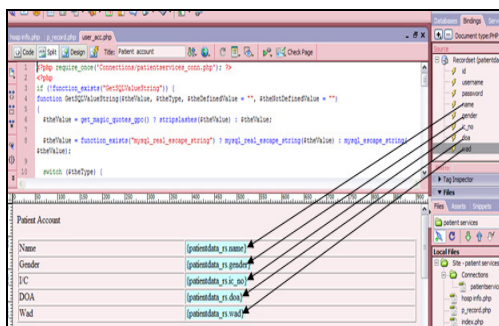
hosp info.php | p_record.php | user_acc.php

Code | Split | Design | Title: Patient account | Check Page

1 <?php require_once('Connections/patientservices_conn.php'); ?>
2 <?php
3 if (!function_exists("GetSQLValueString")) {
4 function GetSQLValueString($theValue, $theType, $theDefinedValue = "", $theNotDefinedValue = "")
5 {
6 $theValue = get_magic_quotes_gpc() ? stripslashes($theValue) : $theValue;
7
8 $theValue = function_exists("mysql_real_escape_string") ? mysql_real_escape_string($theValue) : mysql_escape_string($theValue);
9
10 switch ($theType) {

Patient Account

| Name | {patientdata_rs.name} |
|---|---|
| Gender | {patientdata_rs.gender} |
| I/C | {patientdata_rs.ic_no} |
| DOA | {patientdata_rs.doa} |
| Wad | {patientdata_rs.wad} |

Databases | Bindings | Serv

Document type:PHP

Source

Recordset (patientda
id
username
password
name
gender
ic_no
doa
wad

Tag Inspector

Files

Files | Assets | Snippets

patient services

Local Files

Site - patient services
Connections
patientservic
hosp info.php
p_record.php
index.php